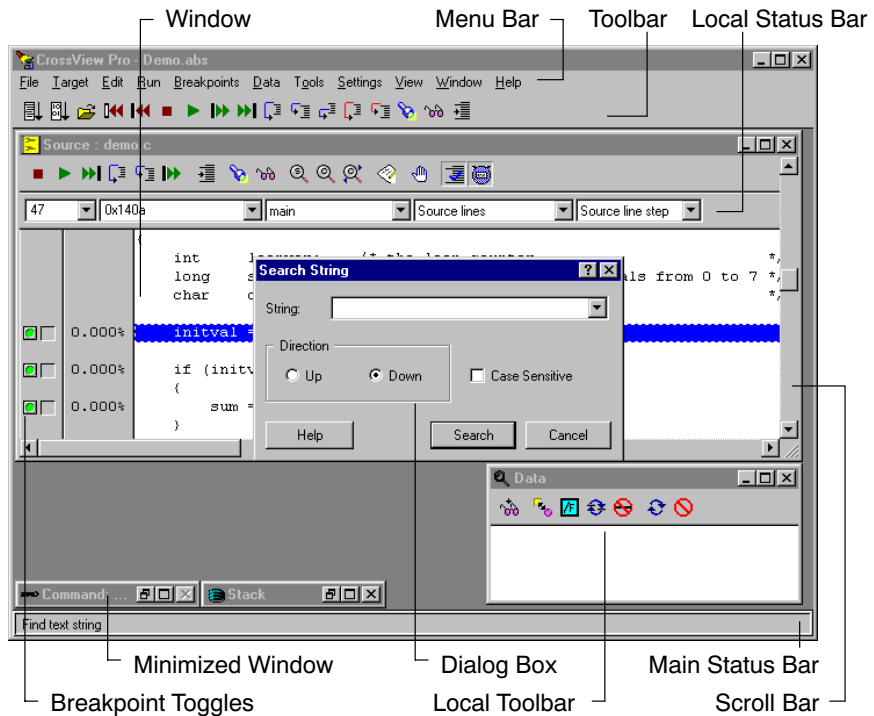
Window
Menu Bar
Toolbar
Local Status Bar

CrossView Pro - Demo.abs

File Target Edit Run Breakpoints Data Tools Settings View Window Help

Source : demo.c

47 | 0x140a | main | Source lines | Source line step

{
int
long
char

initval =

if (initv
{
sum =
}

*/
als from 0 to 7 */
*/

0.000%
0.000%
0.000%

Search String
String:
Direction
Up
Down
Case Sensitive
Help
Search
Cancel

Data

Command: ...
Stack

Find text string

Minimized Window
Dialog Box
Main Status Bar
Breakpoint Toggles
Local Toolbar
Scroll Bar